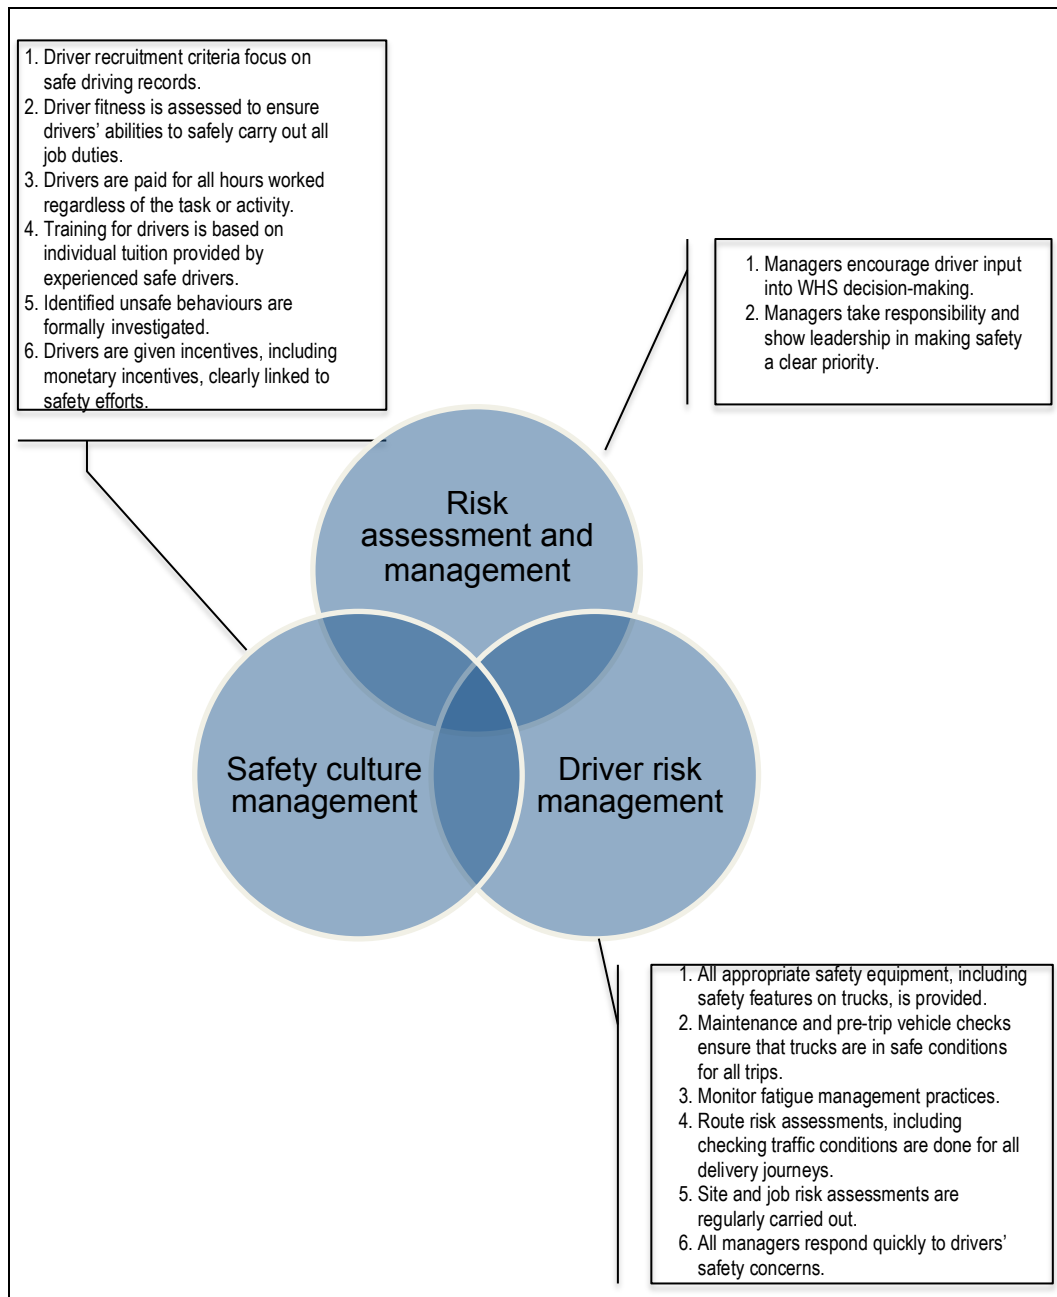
1. Driver recruitment criteria focus on safe driving records.
2. Driver fitness is assessed to ensure drivers' abilities to safely carry out all job duties.
3. Drivers are paid for all hours worked regardless of the task or activity.
4. Training for drivers is based on individual tuition provided by experienced safe drivers.
5. Identified unsafe behaviours are formally investigated.
6. Drivers are given incentives, including monetary incentives, clearly linked to safety efforts.

1. Managers encourage driver input into WHS decision-making.
2. Managers take responsibility and show leadership in making safety a clear priority.

Risk assessment and management

Safety culture management

Driver risk management

1. All appropriate safety equipment, including safety features on trucks, is provided.
2. Maintenance and pre-trip vehicle checks ensure that trucks are in safe conditions for all trips.
3. Monitor fatigue management practices.
4. Route risk assessments, including checking traffic conditions are done for all delivery journeys.
5. Site and job risk assessments are regularly carried out.
6. All managers respond quickly to drivers' safety concerns.